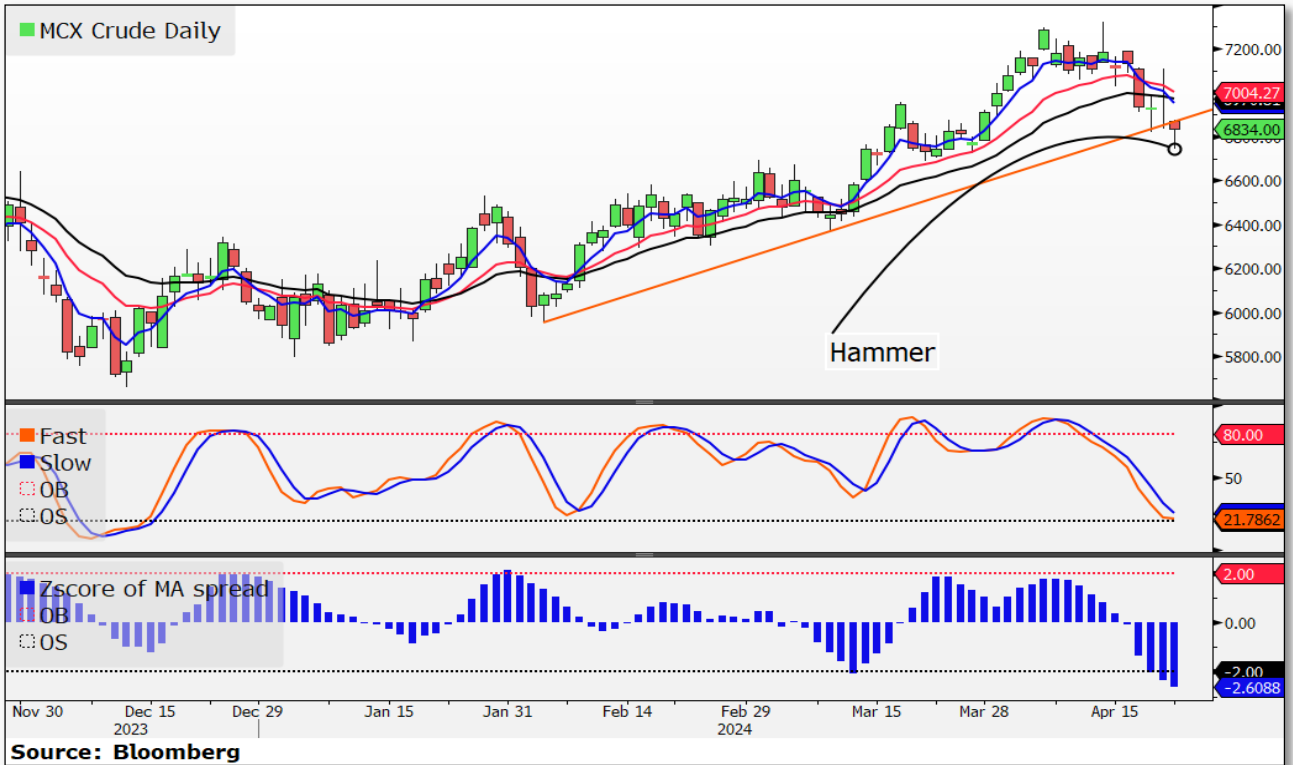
MCX Crude Daily

7200.00
7004.27
6834.00
6800.00
6600.00
6400.00
6200.00
6000.00
5800.00

Hammer

Fast
Slow
OB
OS

80.00
50
21.7862

Zscore of MA spread
OB
OS

2.00
0.00
-2.00
-2.6088

Nov 30
Dec 15
2023
Dec 29
Jan 15
Jan 31
Feb 14
Feb 29
2024
Mar 15
Mar 28
Apr 15

Source: Bloomberg